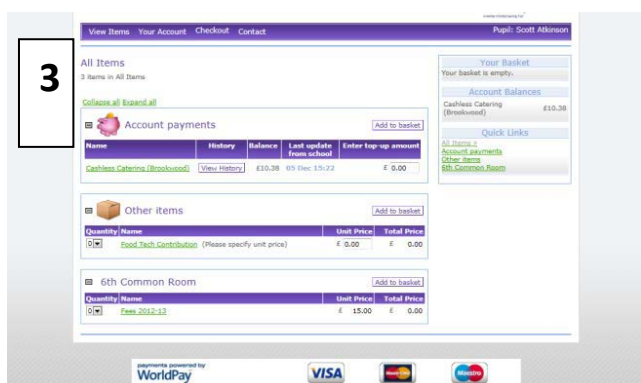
3

View Items Your Account Checkout Contact

Pupil: Scott Atkinson

All Items
3 items in All Items

Collapse all Expand all

Account payments

Add to basket

| Name | History | Balance | Last update from school | Enter top-up amount |
|---|---|---|---|---|
| Cashless Catering (Brookwood) | View History | £10.38 | 05 Dec 15:22 | £ 0.00 |

Other items

Add to basket

| Quantity | Name | Unit Price | Total Price |
|---|---|---|---|
| 0 | Food Tech Contribution (Please specify unit price) | £ 0.00 | £ 0.00 |

6th Common Room

Add to basket

| Quantity | Name | Unit Price | Total Price |
|---|---|---|---|
| 0 | Fees 2012-13 | £ 15.00 | £ 0.00 |

Your Basket
Your basket is empty.

Account Balances
Cashless Catering (Brookwood) £10.38

Quick Links
All Items »
Account payments
Other items
6th Common Room

payments powered by
WorldPay

VISA